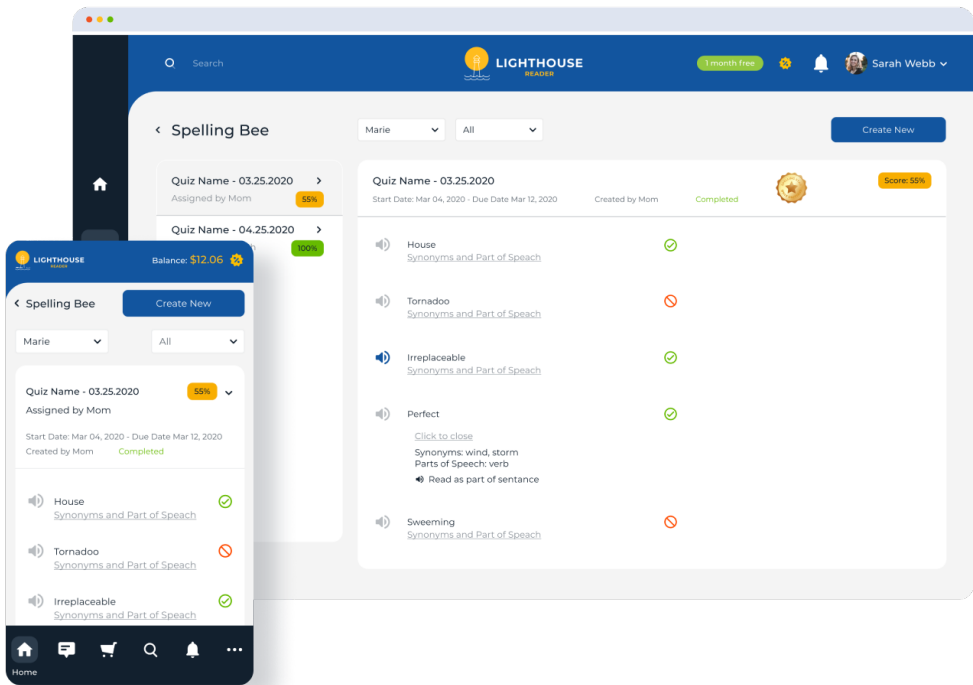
Search

LIGHTHOUSE
READER

1 month free

Sarah Webb

Spelling Bee

Marie

All

Create New

Quiz Name - 03.25.2020
Assigned by Mom
55%

Quiz Name - 04.25.2020
100%

Quiz Name - 03.25.2020
Start Date: Mar 04, 2020 - Due Date Mar 12, 2020
Created by Mom
Completed
Score: 55%

House
Synonyms and Part of Speach

Tornadoo
Synonyms and Part of Speach

Irreplaceable
Synonyms and Part of Speach

Perfect
Click to close
Synonyms: wind, storm
Parts of Speech: verb
Read as part of sentance

Sweeming
Synonyms and Part of Speach

LIGHTHOUSE
READER
Balance: $12.06

Spelling Bee
Create New

Marie
All

Quiz Name - 03.25.2020
55%
Assigned by Mom
Start Date: Mar 04, 2020 - Due Date Mar 12, 2020
Created by Mom
Completed

House
Synonyms and Part of Speach

Tornadoo
Synonyms and Part of Speach

Irreplaceable
Synonyms and Part of Speach

Home